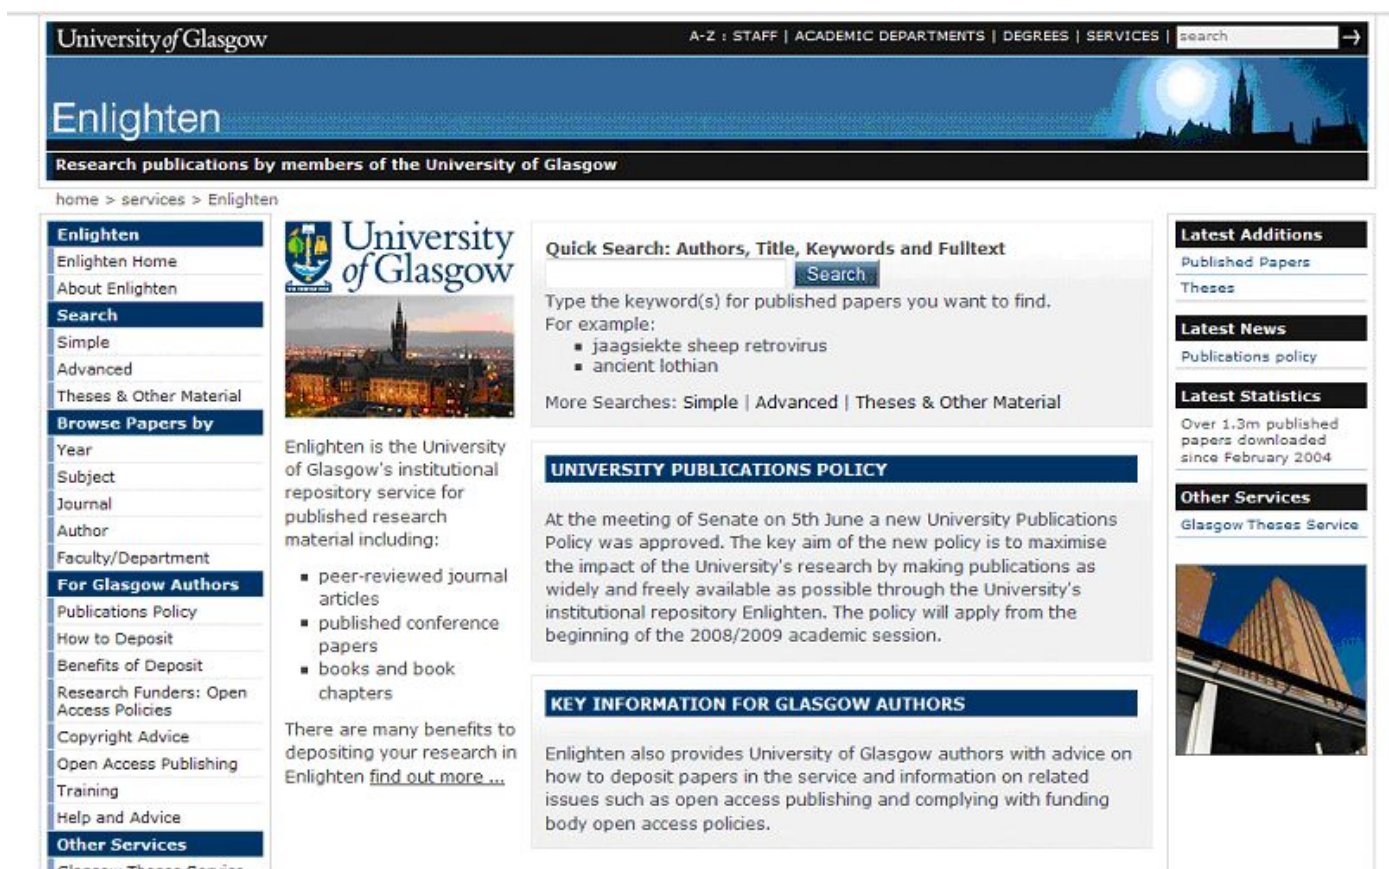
University of Glasgow

A-Z : STAFF | ACADEMIC DEPARTMENTS | DEGREES | SERVICES | search

Enlighten

Research publications by members of the University of Glasgow

home > services > Enlighten

Enlighten
Enlighten Home
About Enlighten
Search
Simple
Advanced
Theses & Other Material
Browse Papers by
Year
Subject
Journal
Author
Faculty/Department
For Glasgow Authors
Publications Policy
How to Deposit
Benefits of Deposit
Research Funders: Open Access Policies
Copyright Advice
Open Access Publishing
Training
Help and Advice
Other Services
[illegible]

University of Glasgow

Enlighten is the University of Glasgow's institutional repository service for published research material including:

- peer-reviewed journal articles
- published conference papers
- books and book chapters

There are many benefits to depositing your research in Enlighten find out more ...

Quick Search: Authors, Title, Keywords and Fulltext

Search

Type the keyword(s) for published papers you want to find.
For example:
- jaagsiekte sheep retrovirus
- ancient lothian

More Searches: Simple | Advanced | Theses & Other Material

UNIVERSITY PUBLICATIONS POLICY

At the meeting of Senate on 5th June a new University Publications Policy was approved. The key aim of the new policy is to maximise the impact of the University's research by making publications as widely and freely available as possible through the University's institutional repository Enlighten. The policy will apply from the beginning of the 2008/2009 academic session.

KEY INFORMATION FOR GLASGOW AUTHORS

Enlighten also provides University of Glasgow authors with advice on how to deposit papers in the service and information on related issues such as open access publishing and complying with funding body open access policies.

Latest Additions
Published Papers
Theses

Latest News
Publications policy

Latest Statistics
Over 1.3m published papers downloaded since February 2004

Other Services
Glasgow Theses Service